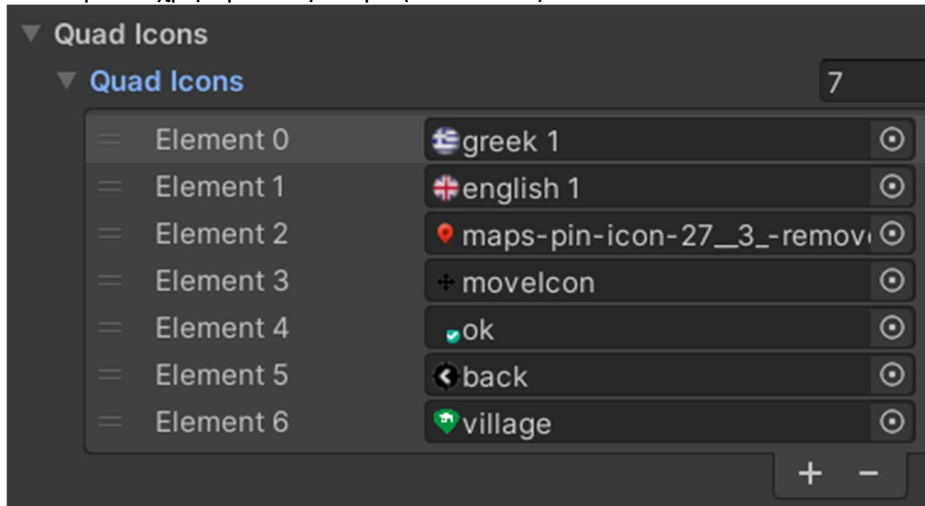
Quad Icons

Quad Icons 7

| | |
|---|---|
| Element 0 | greek 1 |
| Element 1 | english 1 |
| Element 2 | maps-pin-icon-27__3_-remov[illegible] |
| Element 3 | moveIcon |
| Element 4 | ok |
| Element 5 | back |
| Element 6 | village |

+ −